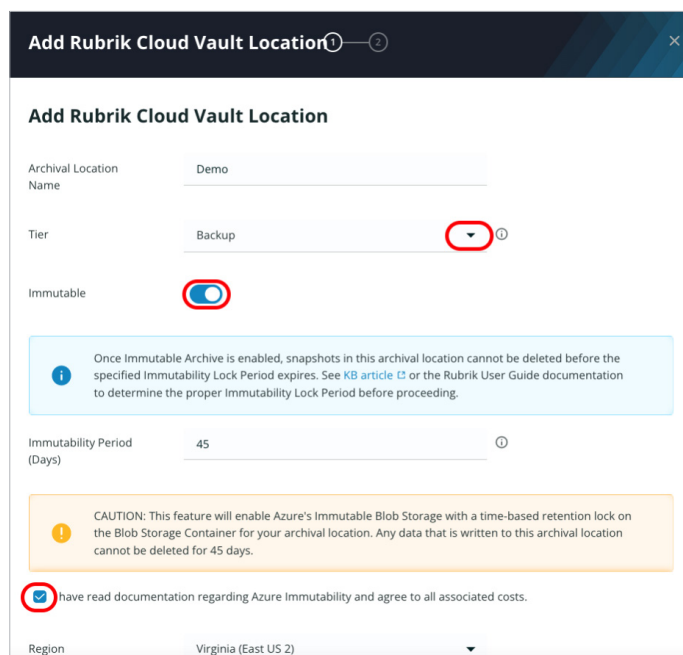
Add Rubrik Cloud Vault Location 1 2

Add Rubrik Cloud Vault Location

Archival Location Name
Demo

Tier
Backup

Immutable

Once Immutable Archive is enabled, snapshots in this archival location cannot be deleted before the specified Immutability Lock Period expires. See KB article or the Rubrik User Guide documentation to determine the proper Immutability Lock Period before proceeding.

Immutability Period (Days)
45

CAUTION: This feature will enable Azure's Immutable Blob Storage with a time-based retention lock on the Blob Storage Container for your archival location. Any data that is written to this archival location cannot be deleted for 45 days.

I have read documentation regarding Azure Immutability and agree to all associated costs.

Region
Virginia (East US 2)